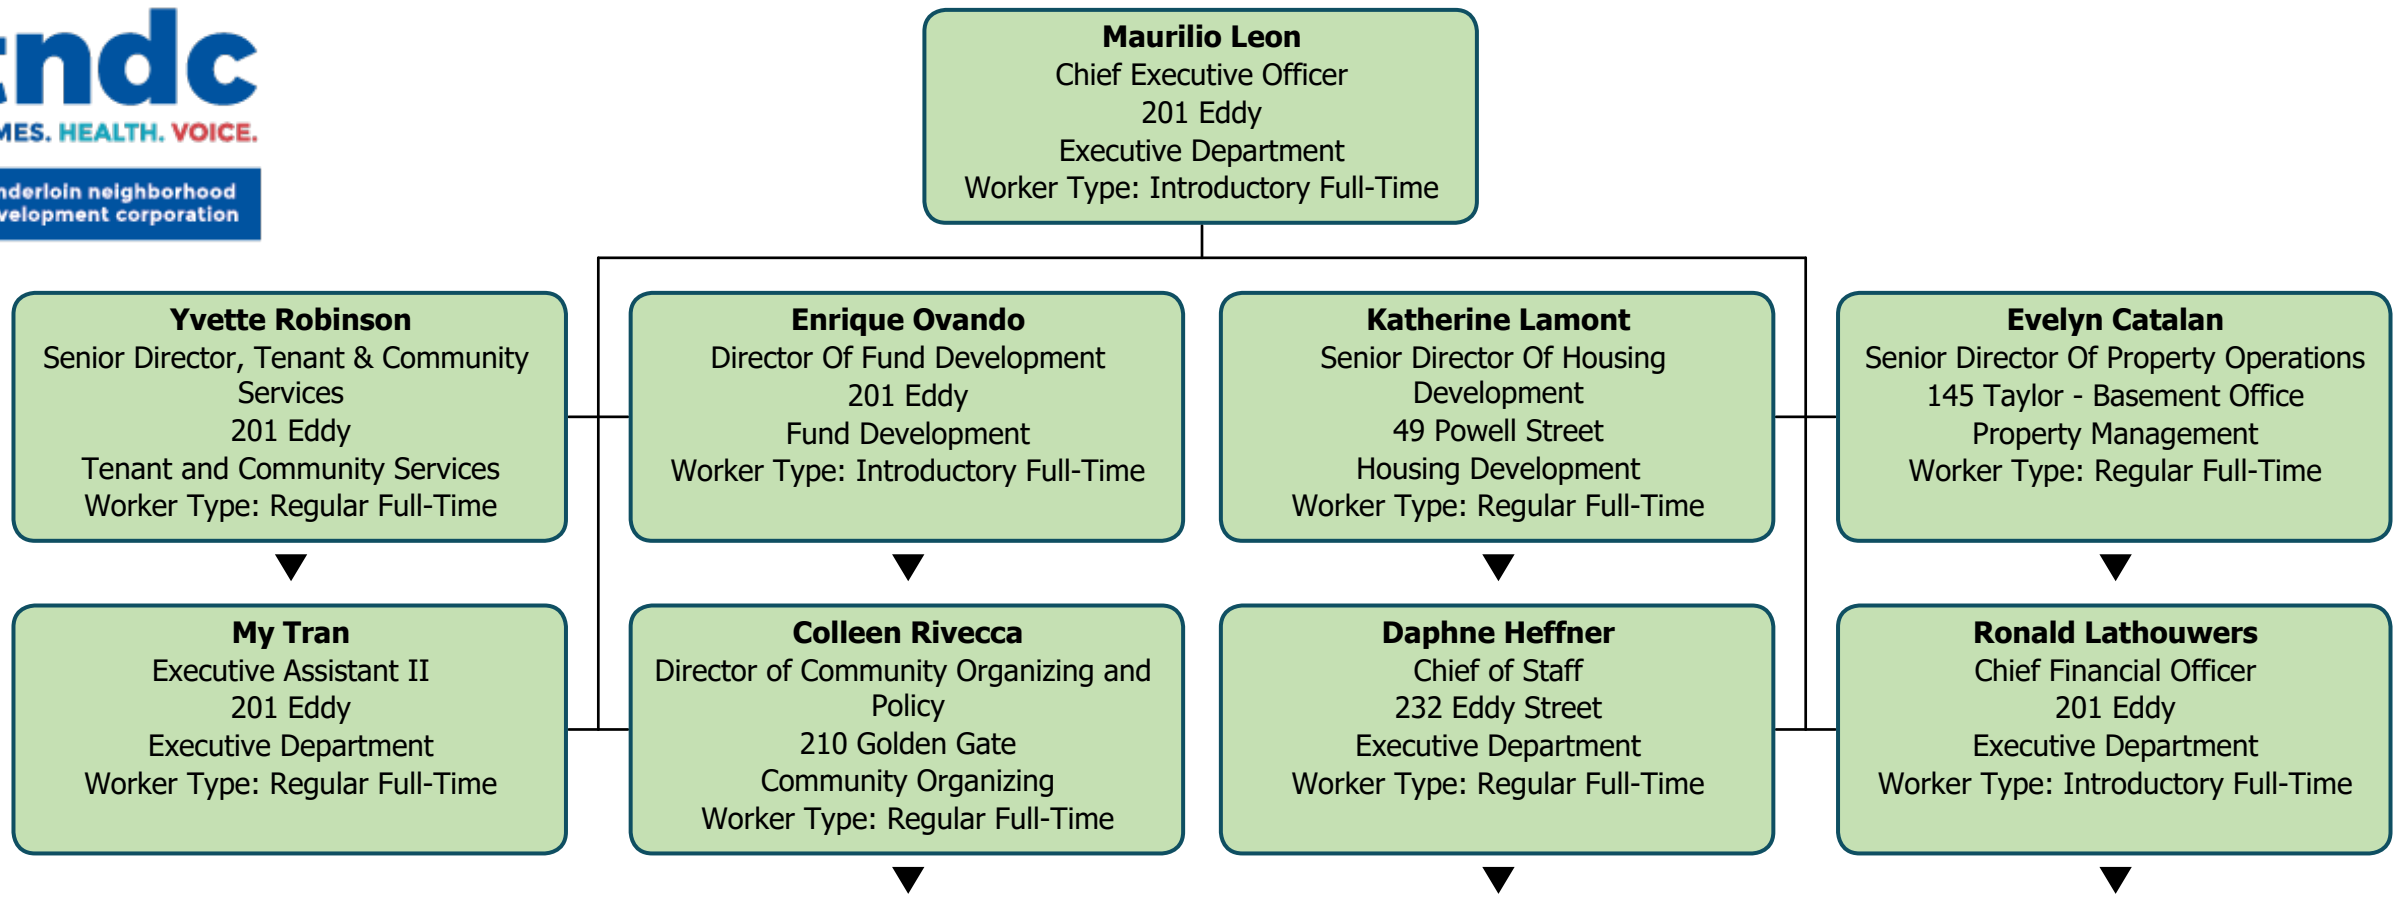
ndc
MES. HEALTH. VOICE.
nderloin neighborhood velopment corporation

**Maurilio Leon**
Chief Executive Officer
201 Eddy
Executive Department
Worker Type: Introductory Full-Time

**Yvette Robinson**
Senior Director, Tenant & Community Services
201 Eddy
Tenant and Community Services
Worker Type: Regular Full-Time

**Enrique Ovando**
Director Of Fund Development
201 Eddy
Fund Development
Worker Type: Introductory Full-Time

**Katherine Lamont**
Senior Director Of Housing Development
49 Powell Street
Housing Development
Worker Type: Regular Full-Time

**Evelyn Catalan**
Senior Director Of Property Operations
145 Taylor - Basement Office
Property Management
Worker Type: Regular Full-Time

**My Tran**
Executive Assistant II
201 Eddy
Executive Department
Worker Type: Regular Full-Time

**Colleen Rivecca**
Director of Community Organizing and Policy
210 Golden Gate
Community Organizing
Worker Type: Regular Full-Time

**Daphne Heffner**
Chief of Staff
232 Eddy Street
Executive Department
Worker Type: Regular Full-Time

**Ronald Lathouwers**
Chief Financial Officer
201 Eddy
Executive Department
Worker Type: Introductory Full-Time